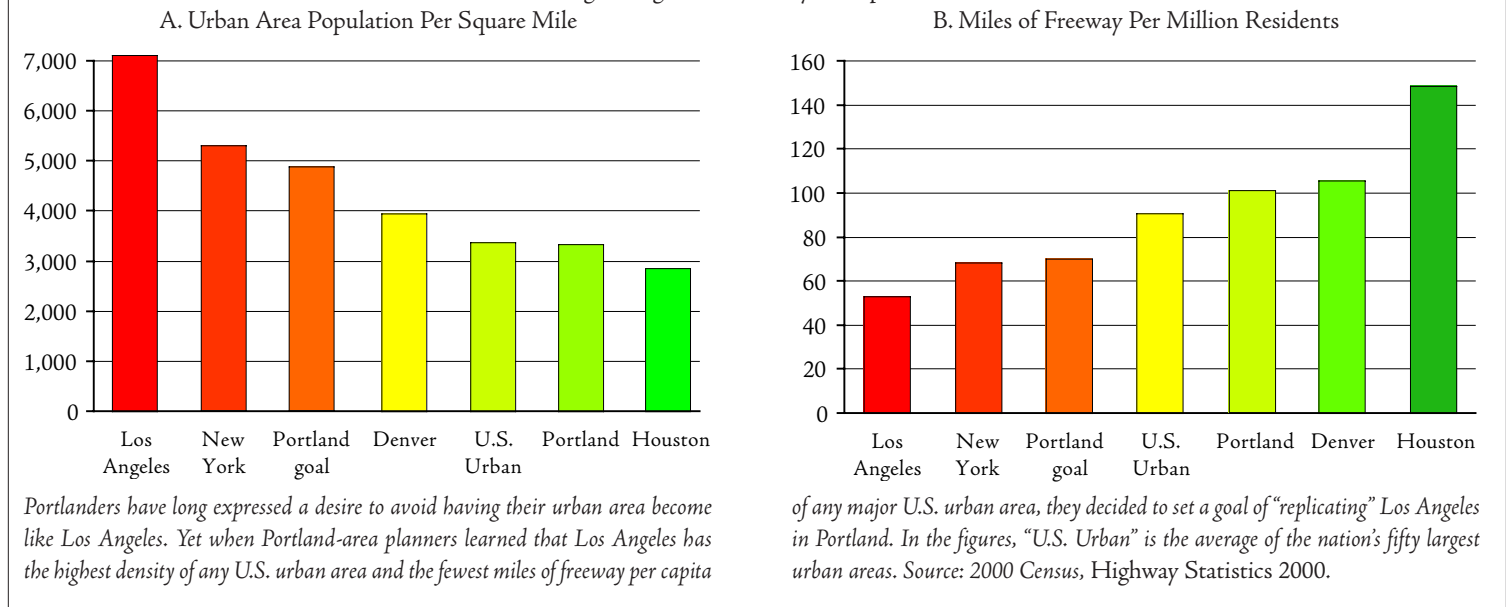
A. Urban Area Population Per Square Mile

7,000
6,000
5,000
4,000
3,000
2,000
1,000
0

Los Angeles
New York
Portland goal
Denver
U.S. Urban
Portland
Houston

B. Miles of Freeway Per Million Residents

160
140
120
100
80
60
40
20
0

Los Angeles
New York
Portland goal
U.S. Urban
Portland
Denver
Houston

Portlanders have long expressed a desire to avoid having their urban area become like Los Angeles. Yet when Portland-area planners learned that Los Angeles has the highest density of any U.S. urban area and the fewest miles of freeway per capita of any major U.S. urban area, they decided to set a goal of "replicating" Los Angeles in Portland. In the figures, "U.S. Urban" is the average of the nation's fifty largest urban areas. Source: 2000 Census, Highway Statistics 2000.